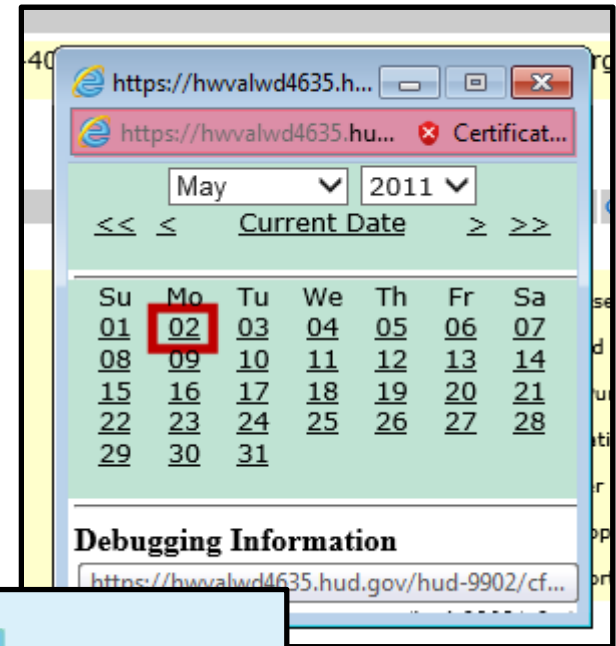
https://hwvalwd4635.h...

https://hwvalwd4635.hu... Certificat...

May 2011

<< < Current Date > >>

| Su | Mo | Tu | We | Th | Fr | Sa |
|---|---|---|---|---|---|---|
| 01 | 02 | 03 | 04 | 05 | 06 | 07 |
| 08 | 09 | 10 | 11 | 12 | 13 | 14 |
| 15 | 16 | 17 | 18 | 19 | 20 | 21 |
| 22 | 23 | 24 | 25 | 26 | 27 | 28 |
| 29 | 30 | 31 | | | | |

Debugging Information

https://hwvalwd4635.hud.gov/hud-9902/cf...